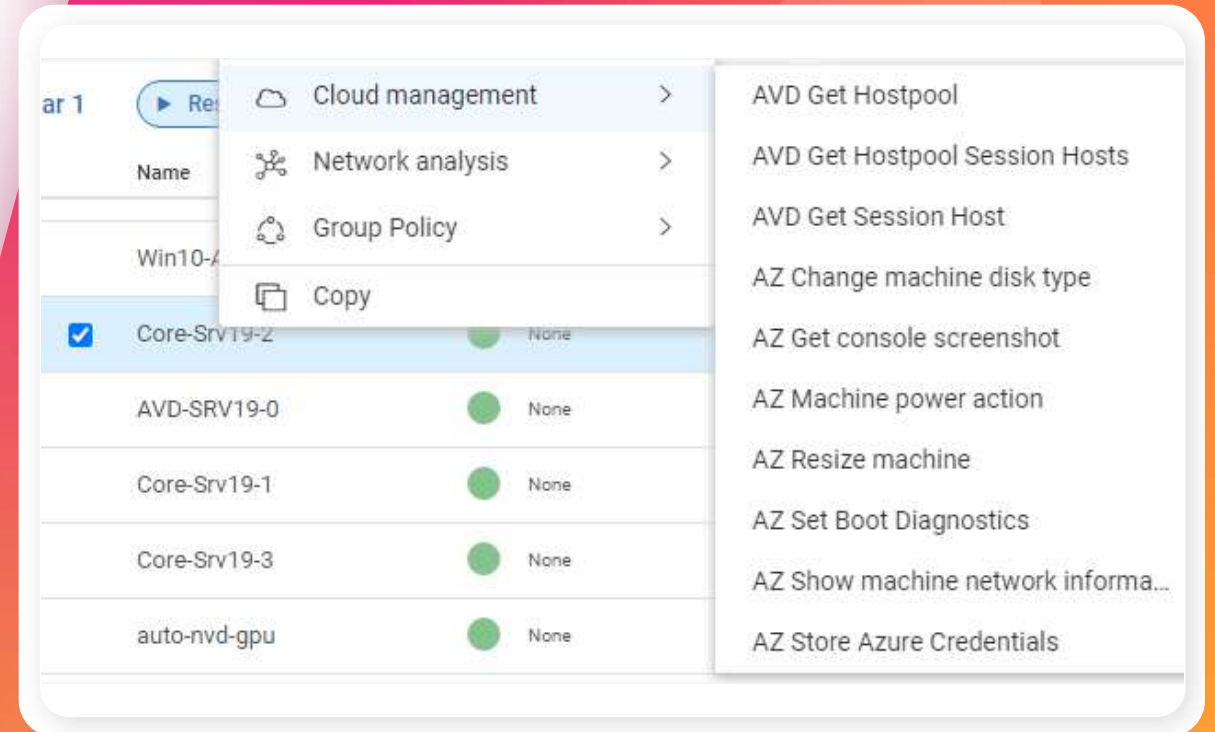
ar 1

Res

Name

Win10-A

Core-Srv19-2 None

AVD-SRV19-0 None

Core-Srv19-1 None

Core-Srv19-3 None

auto-nvd-gpu None

Cloud management

Network analysis

Group Policy

Copy

AVD Get Hostpool

AVD Get Hostpool Session Hosts

AVD Get Session Host

AZ Change machine disk type

AZ Get console screenshot

AZ Machine power action

AZ Resize machine

AZ Set Boot Diagnostics

AZ Show machine network informa...

AZ Store Azure Credentials